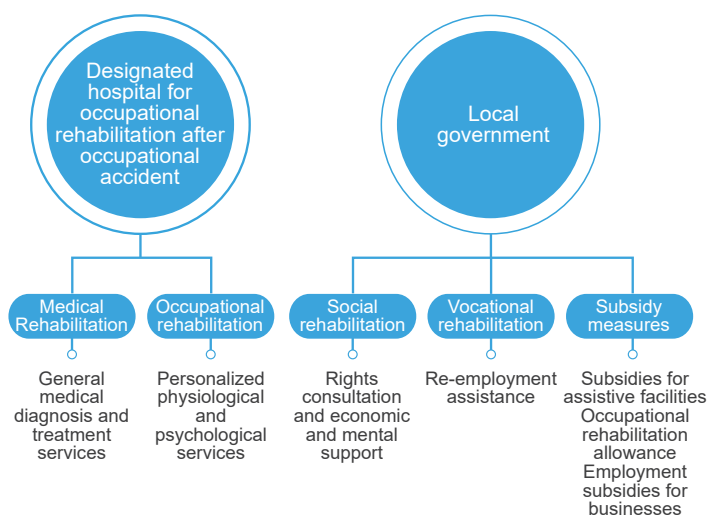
Designated hospital for occupational rehabilitation after occupational accident

Local government

Medical Rehabilitation

Occupational rehabilitation

Social rehabilitation

Vocational rehabilitation

Subsidy measures

General medical diagnosis and treatment services

Personalized physiological and psychological services

Rights consultation and economic and mental support

Re-employment assistance

Subsidies for assistive facilities
Occupational rehabilitation allowance
Employment subsidies for businesses